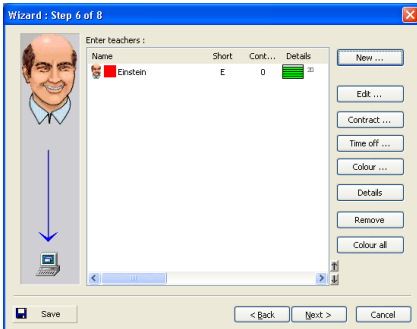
Wizard : Step 6 of 8

Enter teachers :

| Name | Short | Cont... | Details |
|---|---|---|---|
| Einstein | E | 0 | 20 |

New ...

Edit ...

Contract ...

Time off ...

Colour ...

Details

Remove

Colour all

Save

< Back

Next >

Cancel